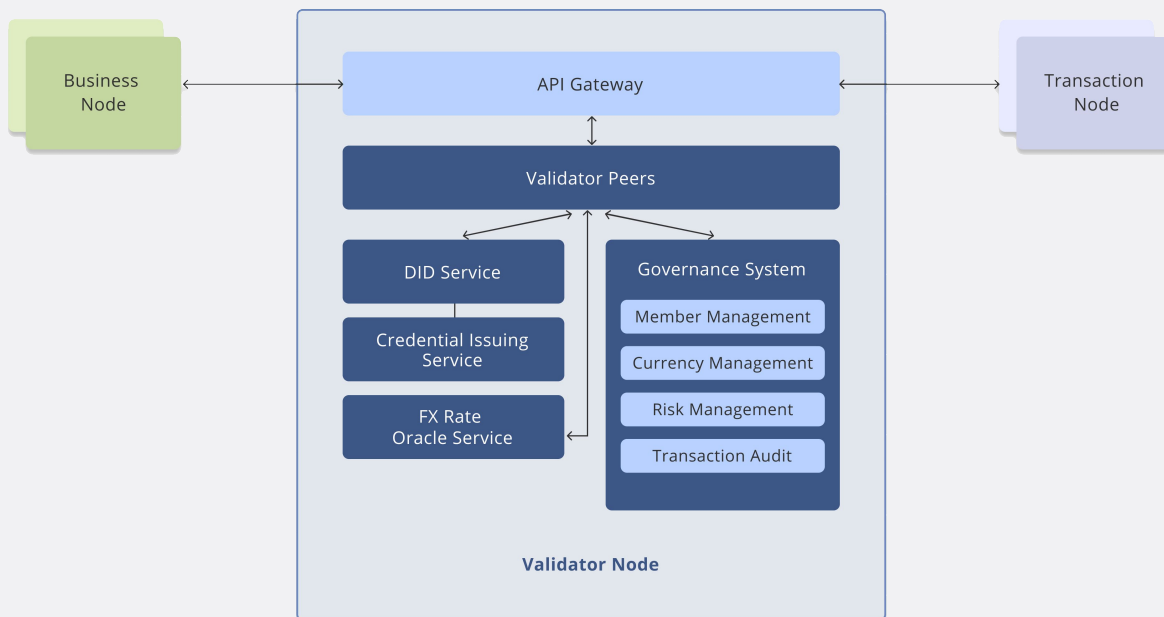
Business Node

API Gateway

Transaction Node

Validator Peers

DID Service

Credential Issuing Service

FX Rate Oracle Service

Governance System

Member Management

Currency Management

Risk Management

Transaction Audit

Validator Node